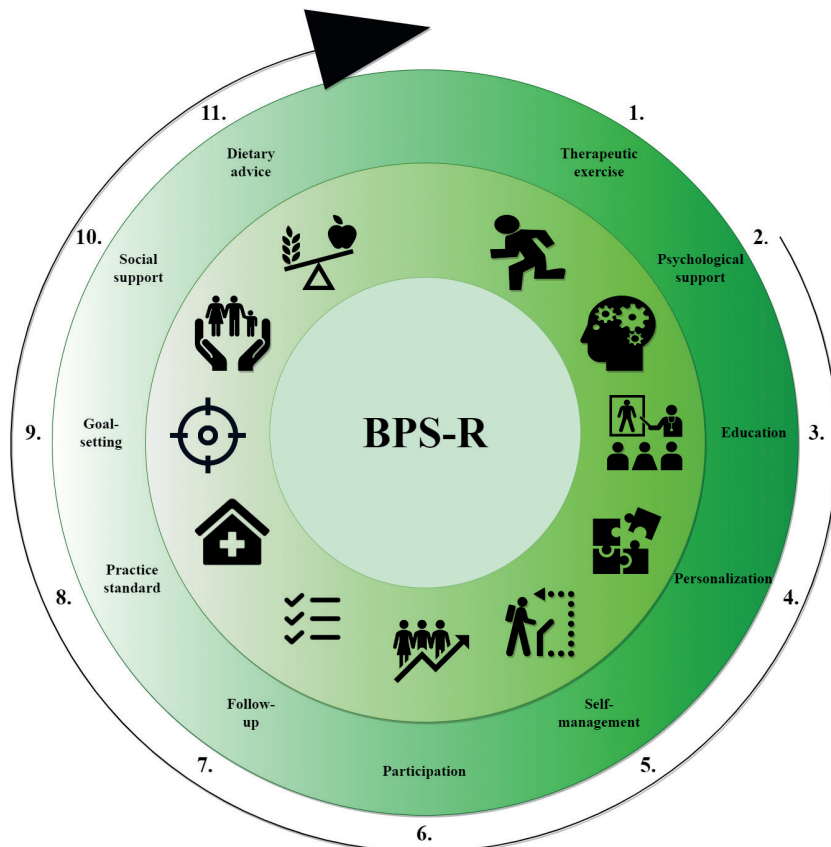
BPS-R

1. Therapeutic exercise

2. Psychological support

3. Education

4. Personalization

5. Self-management

6. Participation

7. Follow-up

8. Practice standard

9. Goal-setting

10. Social support

11. Dietary advice